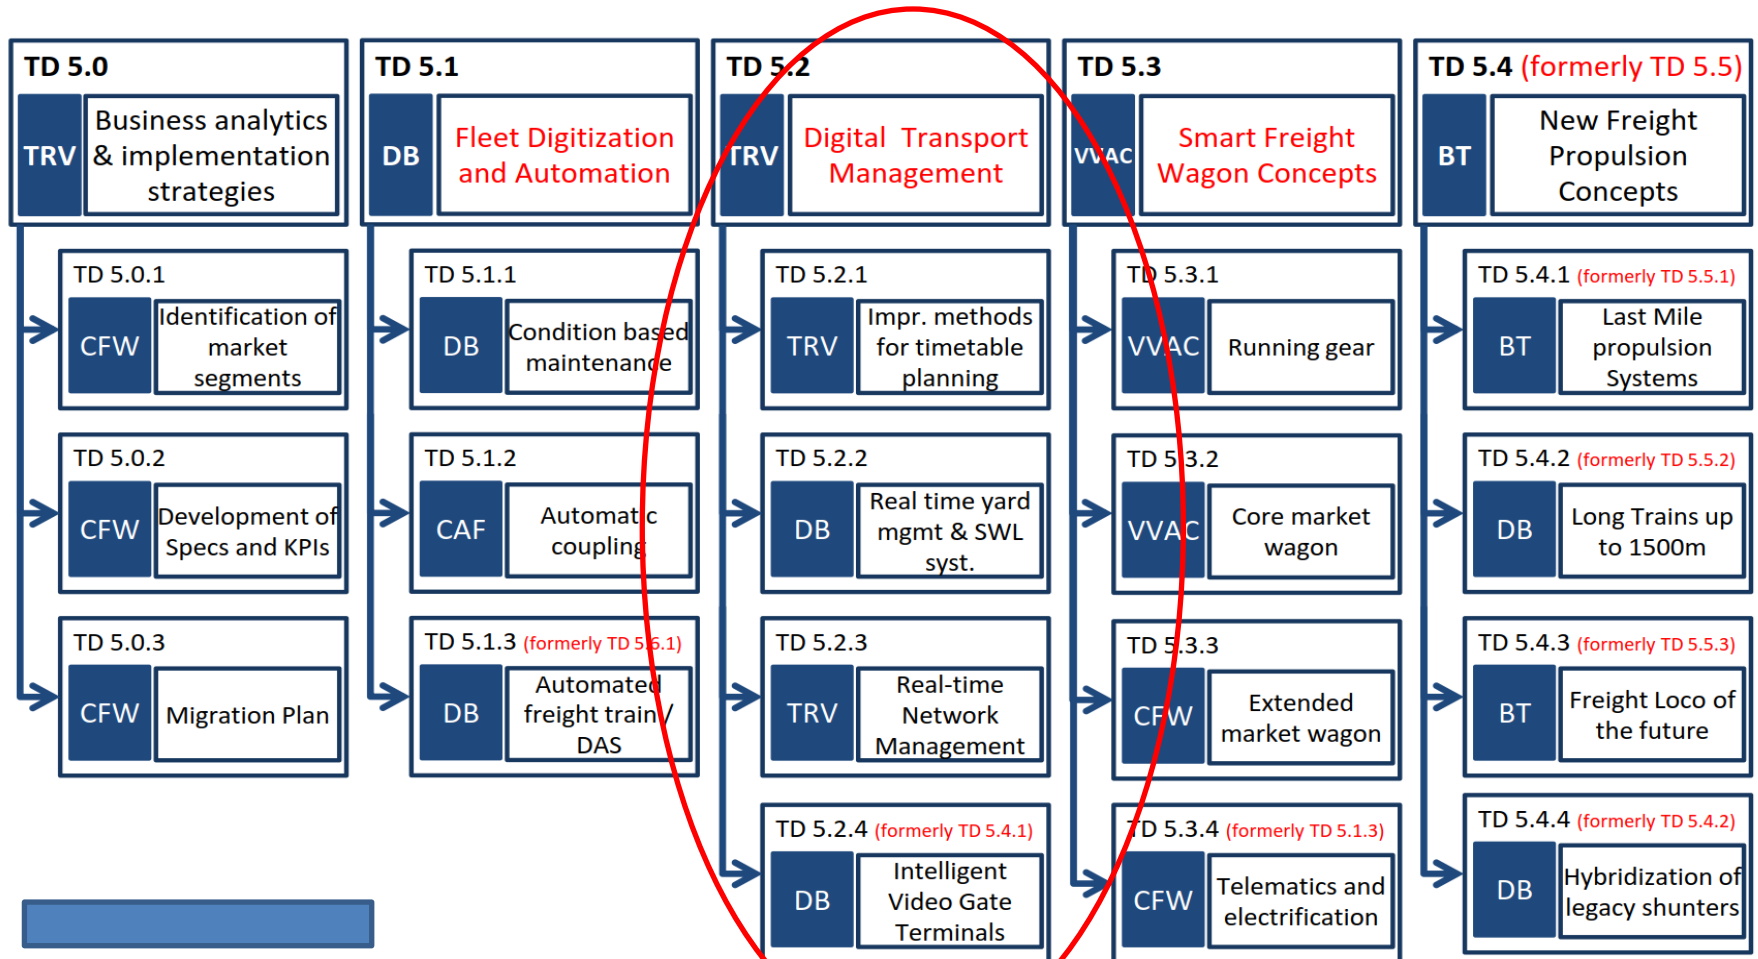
TD 5.0
TRV
Business analytics & implementation strategies

TD 5.0.1
CFW
Identification of market segments

TD 5.0.2
CFW
Development of Specs and KPIs

TD 5.0.3
CFW
Migration Plan

TD 5.1
DB
Fleet Digitization and Automation

TD 5.1.1
DB
Condition based maintenance

TD 5.1.2
CAF
Automatic coupling

TD 5.1.3 (formerly TD 5.6.1)
DB
Automated freight train / DAS

TD 5.2
TRV
Digital Transport Management

TD 5.2.1
TRV
Impr. methods for timetable planning

TD 5.2.2
DB
Real time yard mgmt & SWL syst.

TD 5.2.3
TRV
Real-time Network Management

TD 5.2.4 (formerly TD 5.4.1)
DB
Intelligent Video Gate Terminals

TD 5.3
VVAC
Smart Freight Wagon Concepts

TD 5.3.1
VVAC
Running gear

TD 5.3.2
VVAC
Core market wagon

TD 5.3.3
CFW
Extended market wagon

TD 5.3.4 (formerly TD 5.1.3)
CFW
Telematics and electrification

TD 5.4 (formerly TD 5.5)
BT
New Freight Propulsion Concepts

TD 5.4.1 (formerly TD 5.5.1)
BT
Last Mile propulsion Systems

TD 5.4.2 (formerly TD 5.5.2)
DB
Long Trains up to 1500m

TD 5.4.3 (formerly TD 5.5.3)
BT
Freight Loco of the future

TD 5.4.4 (formerly TD 5.4.2)
DB
Hybridization of legacy shunters